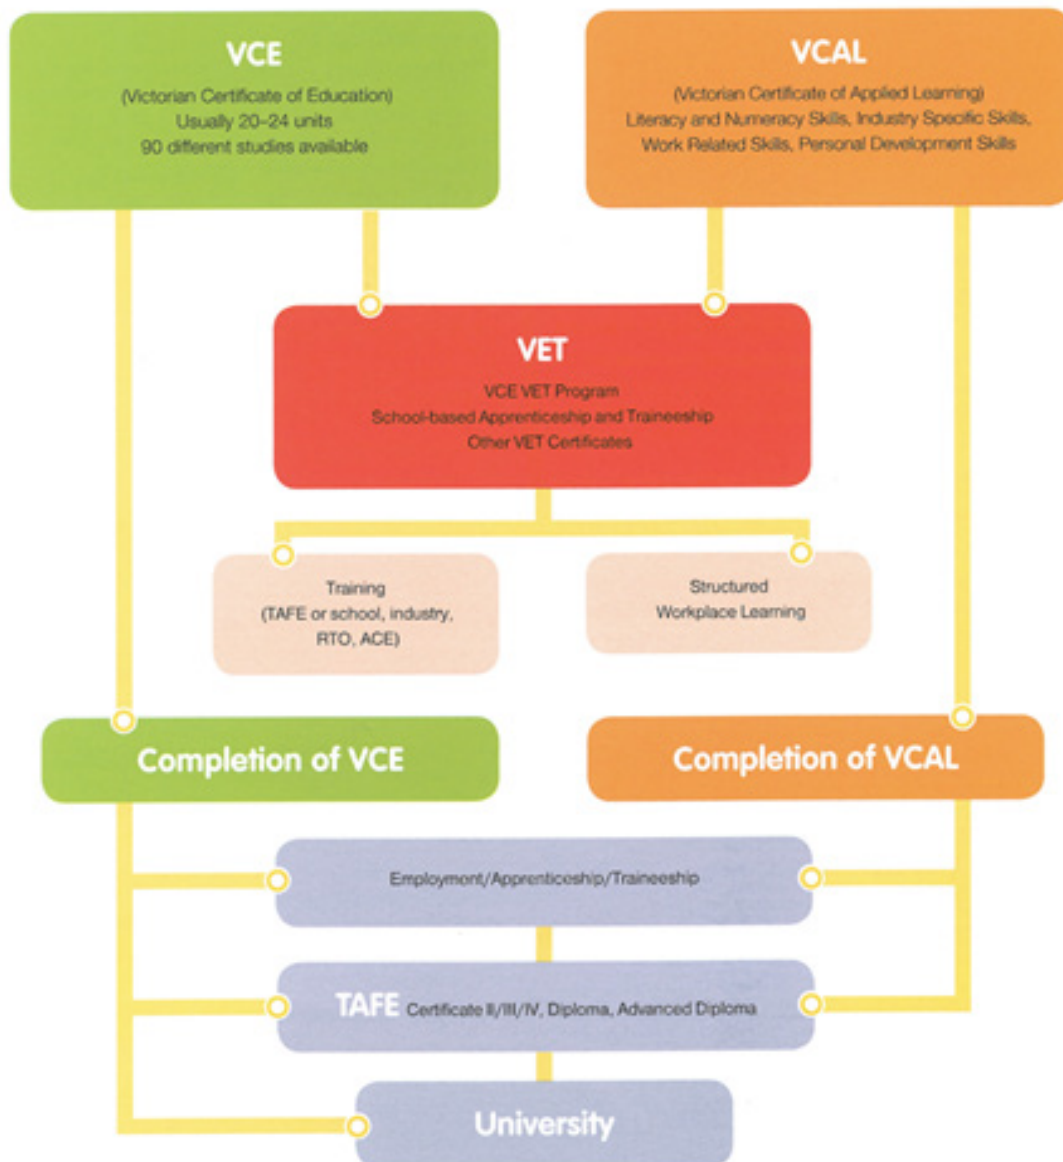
VCE
(Victorian Certificate of Education)
Usually 20–24 units
90 different studies available

VCAL
(Victorian Certificate of Applied Learning)
Literacy and Numeracy Skills, Industry Specific Skills, Work Related Skills, Personal Development Skills

VET
VCE VET Program
School-based Apprenticeship and Traineeship
Other VET Certificates

Training
(TAFE or school, industry, RTO, ACE)

Structured
Workplace Learning

Completion of VCE

Completion of VCAL

Employment/Apprenticeship/Traineeship

TAFE Certificate II/III/IV, Diploma, Advanced Diploma

University